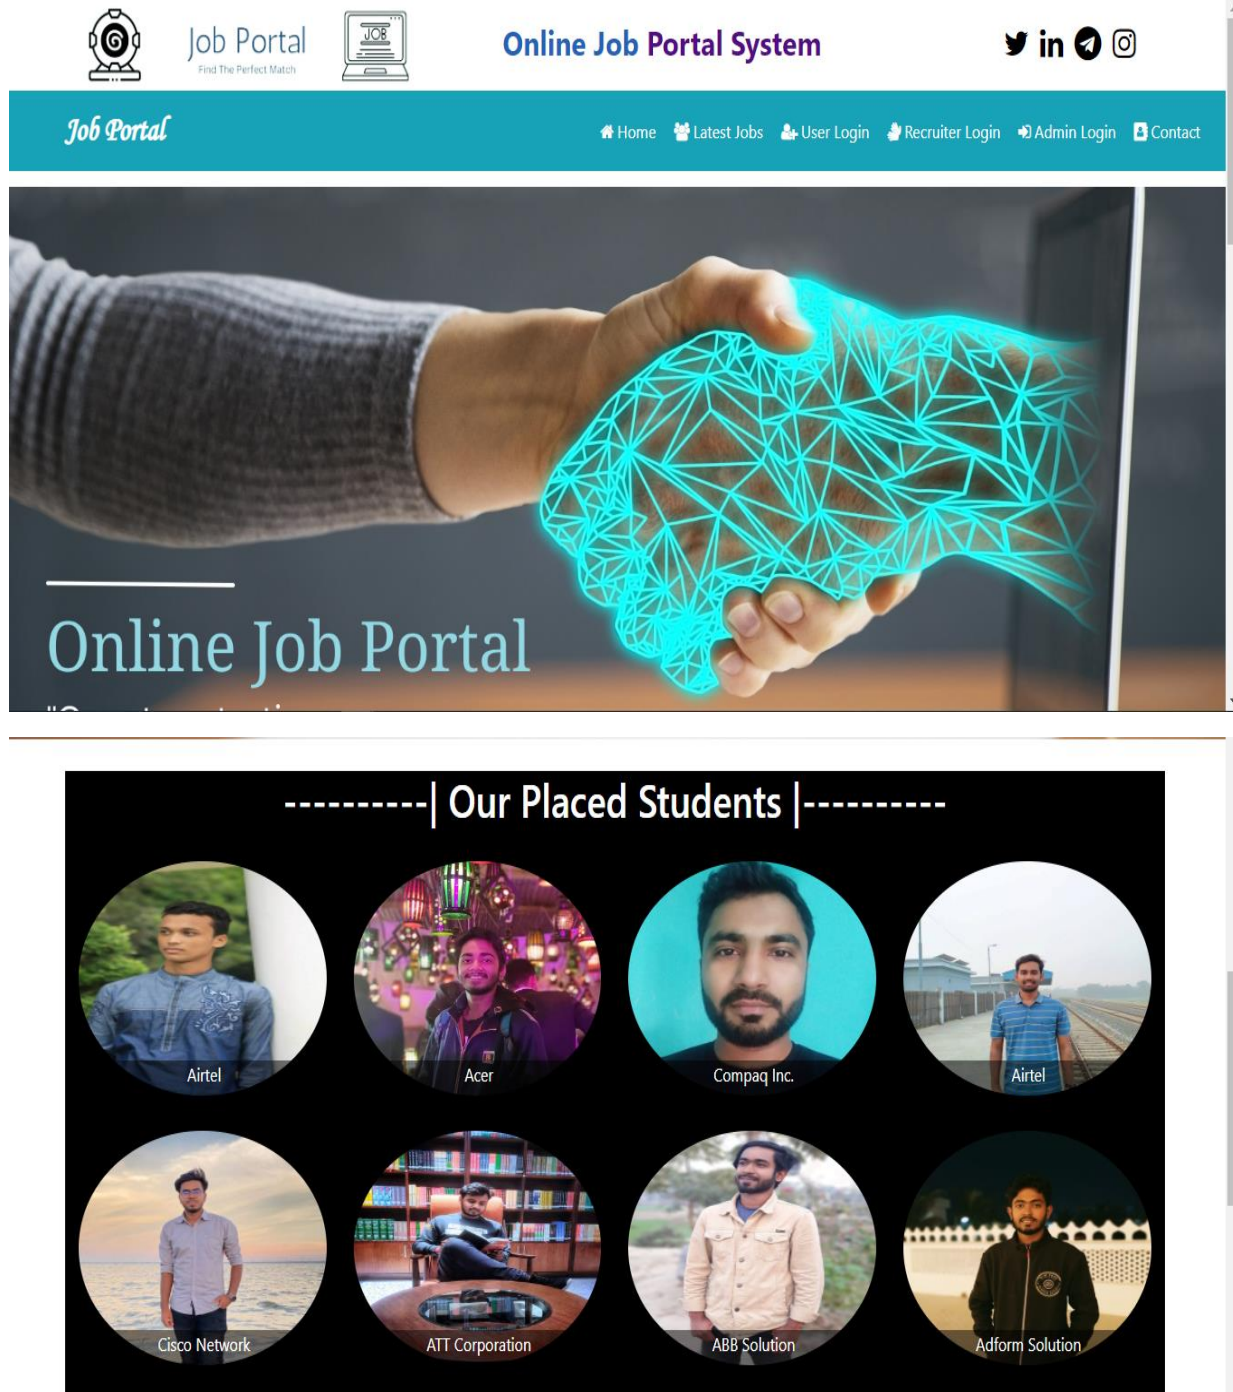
Job Portal
Find The Perfect Match

JOB

Online Job Portal System

Job Portal

Home Latest Jobs User Login Recruiter Login Admin Login Contact

Online Job Portal

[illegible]

----------| Our Placed Students |----------

Airtel

Acer

Compaq Inc.

Airtel

Cisco Network

ATT Corporation

ABB Solution

Adform Solution